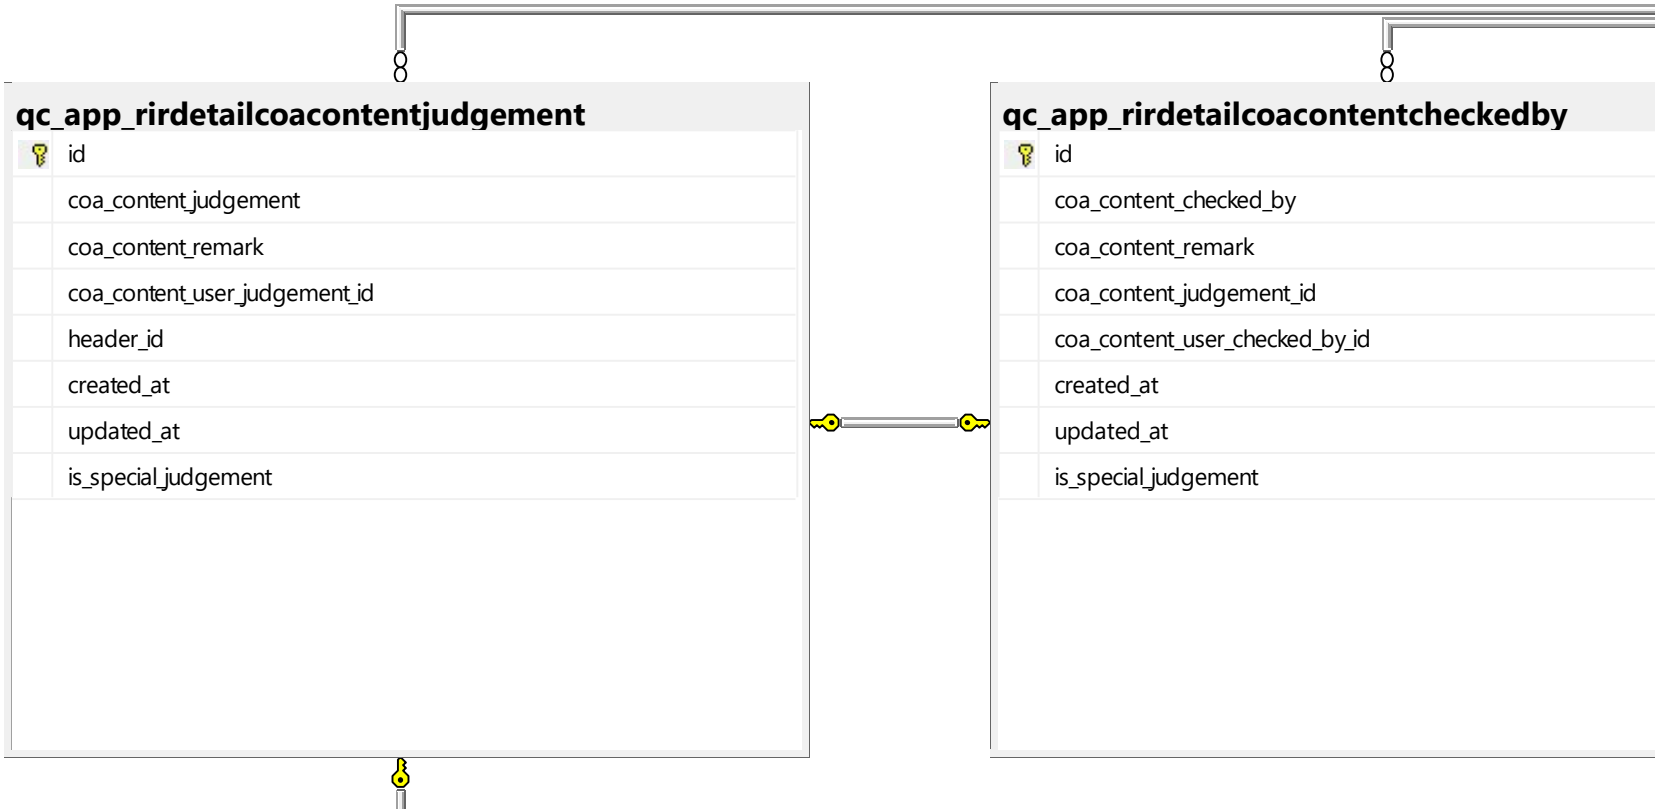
qc_app_rirdetailcoacontentjudgement

id
coa_content_judgement
coa_content_remark
coa_content_user_judgement_id
header_id
created_at
updated_at
is_special_judgement

qc_app_rirdetailcoacontentcheckedby

id
coa_content_checked_by
coa_content_remark
coa_content_judgement_id
coa_content_user_checked_by_id
created_at
updated_at
is_special_judgement